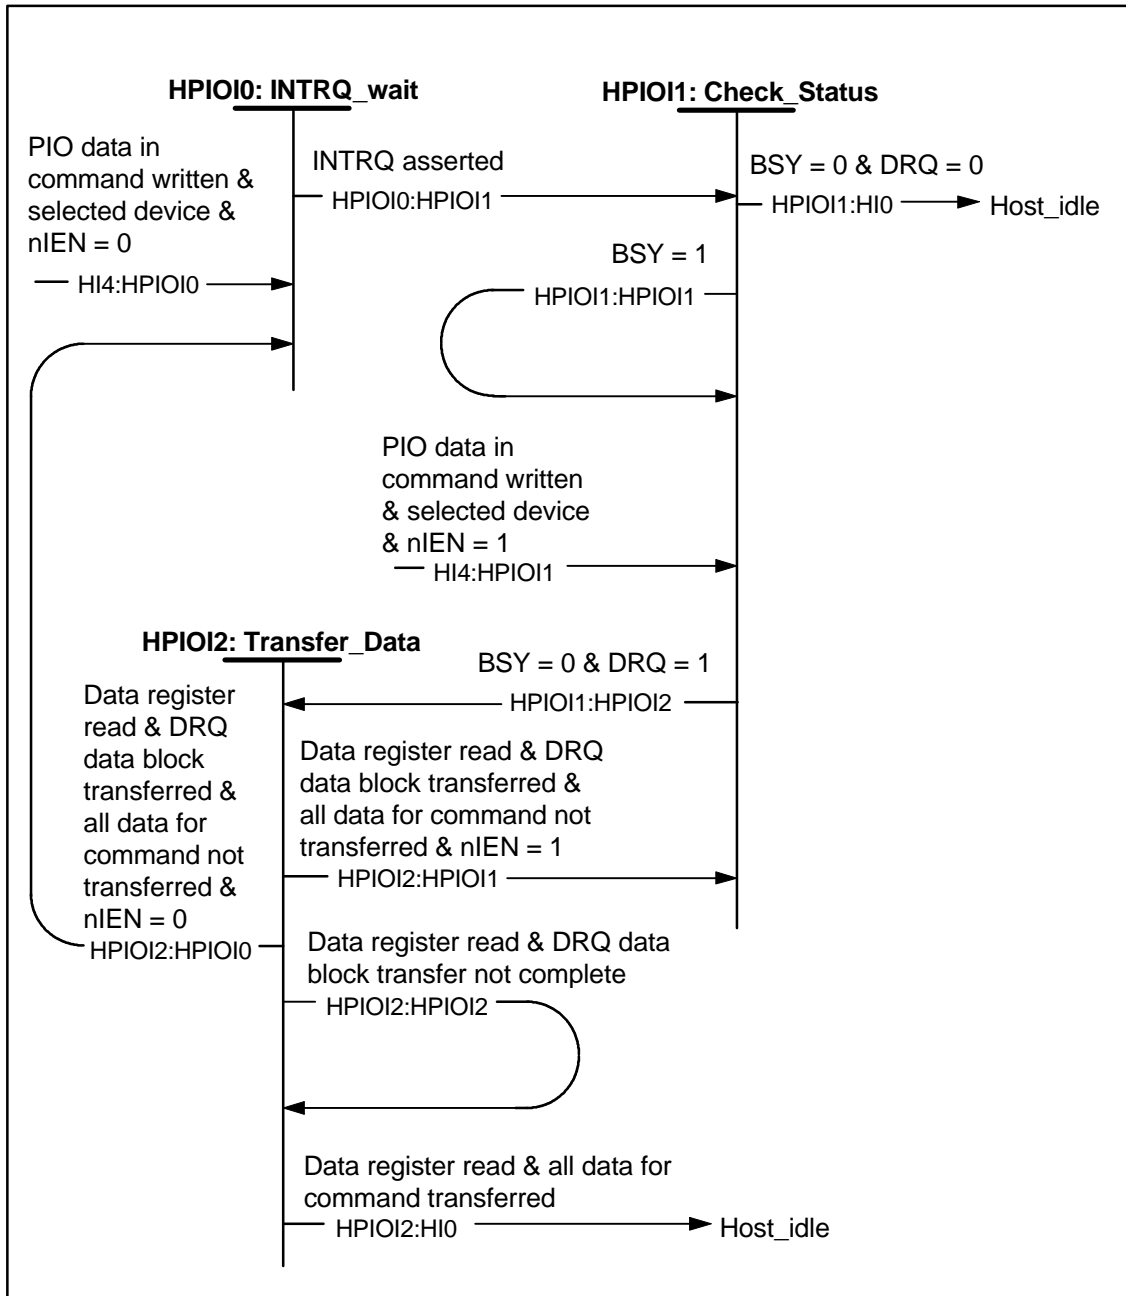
HPIOI0: INTRQ_wait

HPIOI1: Check_Status

PIO data in command written & selected device & nIEN = 0

HI4:HPIOI0

INTRQ asserted

HPIOI0:HPIOI1

BSY = 0 & DRQ = 0

HPIOI1:HI0

Host_idle

BSY = 1

HPIOI1:HPIOI1

PIO data in command written & selected device & nIEN = 1

HI4:HPIOI1

HPIOI2: Transfer_Data

BSY = 0 & DRQ = 1

HPIOI1:HPIOI2

Data register read & DRQ data block transferred & all data for command not transferred & nIEN = 0

HPIOI2:HPIOI0

Data register read & DRQ data block transferred & all data for command not transferred & nIEN = 1

HPIOI2:HPIOI1

Data register read & DRQ data block transfer not complete

HPIOI2:HPIOI2

Data register read & all data for command transferred

HPIOI2:HI0

Host_idle